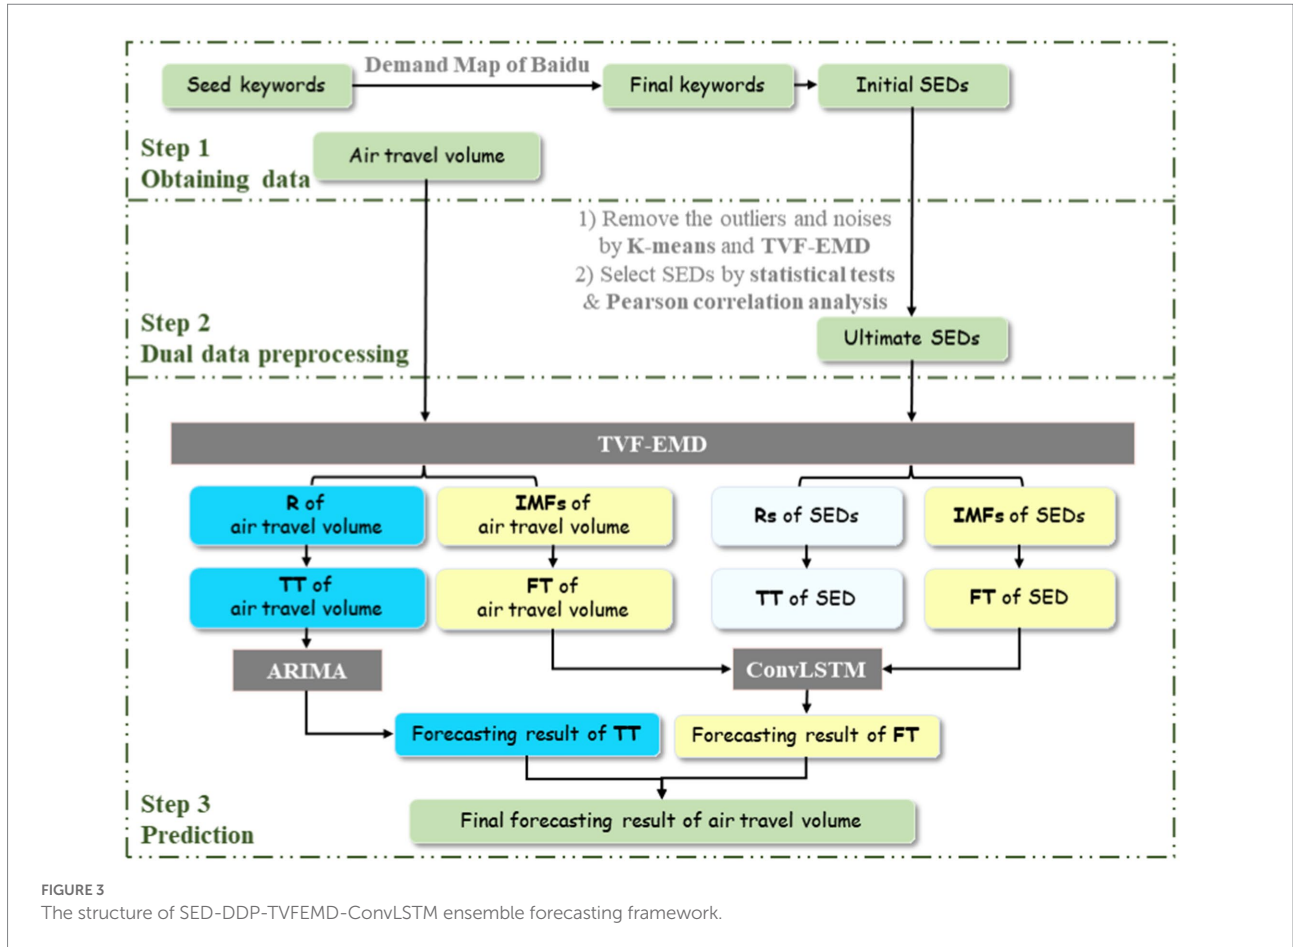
Seed keywords

Demand Map of Baidu

Final keywords

Initial SEDs

Step 1
Obtaining data

Air travel volume

1) Remove the outliers and noises by K-means and TVF-EMD
2) Select SEDs by statistical tests & Pearson correlation analysis

Step 2
Dual data preprocessing

Ultimate SEDs

TVF-EMD

R of air travel volume

IMFs of air travel volume

Rs of SEDs

IMFs of SEDs

TT of air travel volume

FT of air travel volume

TT of SED

FT of SED

ARIMA

ConvLSTM

Forecasting result of TT

Forecasting result of FT

Step 3
Prediction

Final forecasting result of air travel volume

FIGURE 3
The structure of SED-DDP-TVFEMD-ConvLSTM ensemble forecasting framework.